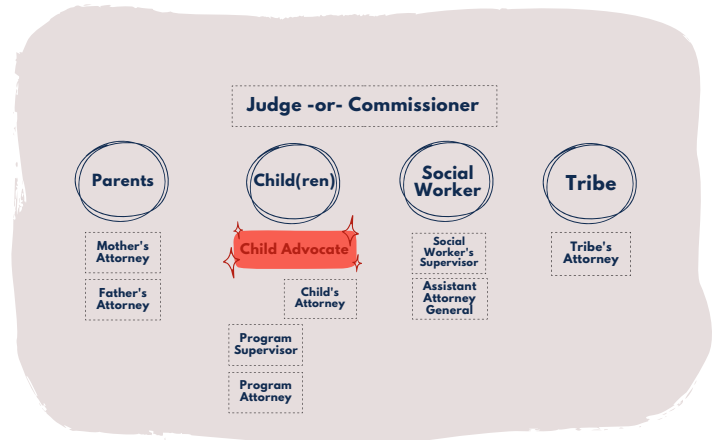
Judge -or- Commissioner

Parents

Mother's Attorney

Father's Attorney

Child(ren)

Child Advocate

Child's Attorney

Program Supervisor

Program Attorney

Social Worker

Social Worker's Supervisor

Assistant Attorney General

Tribe

Tribe's Attorney